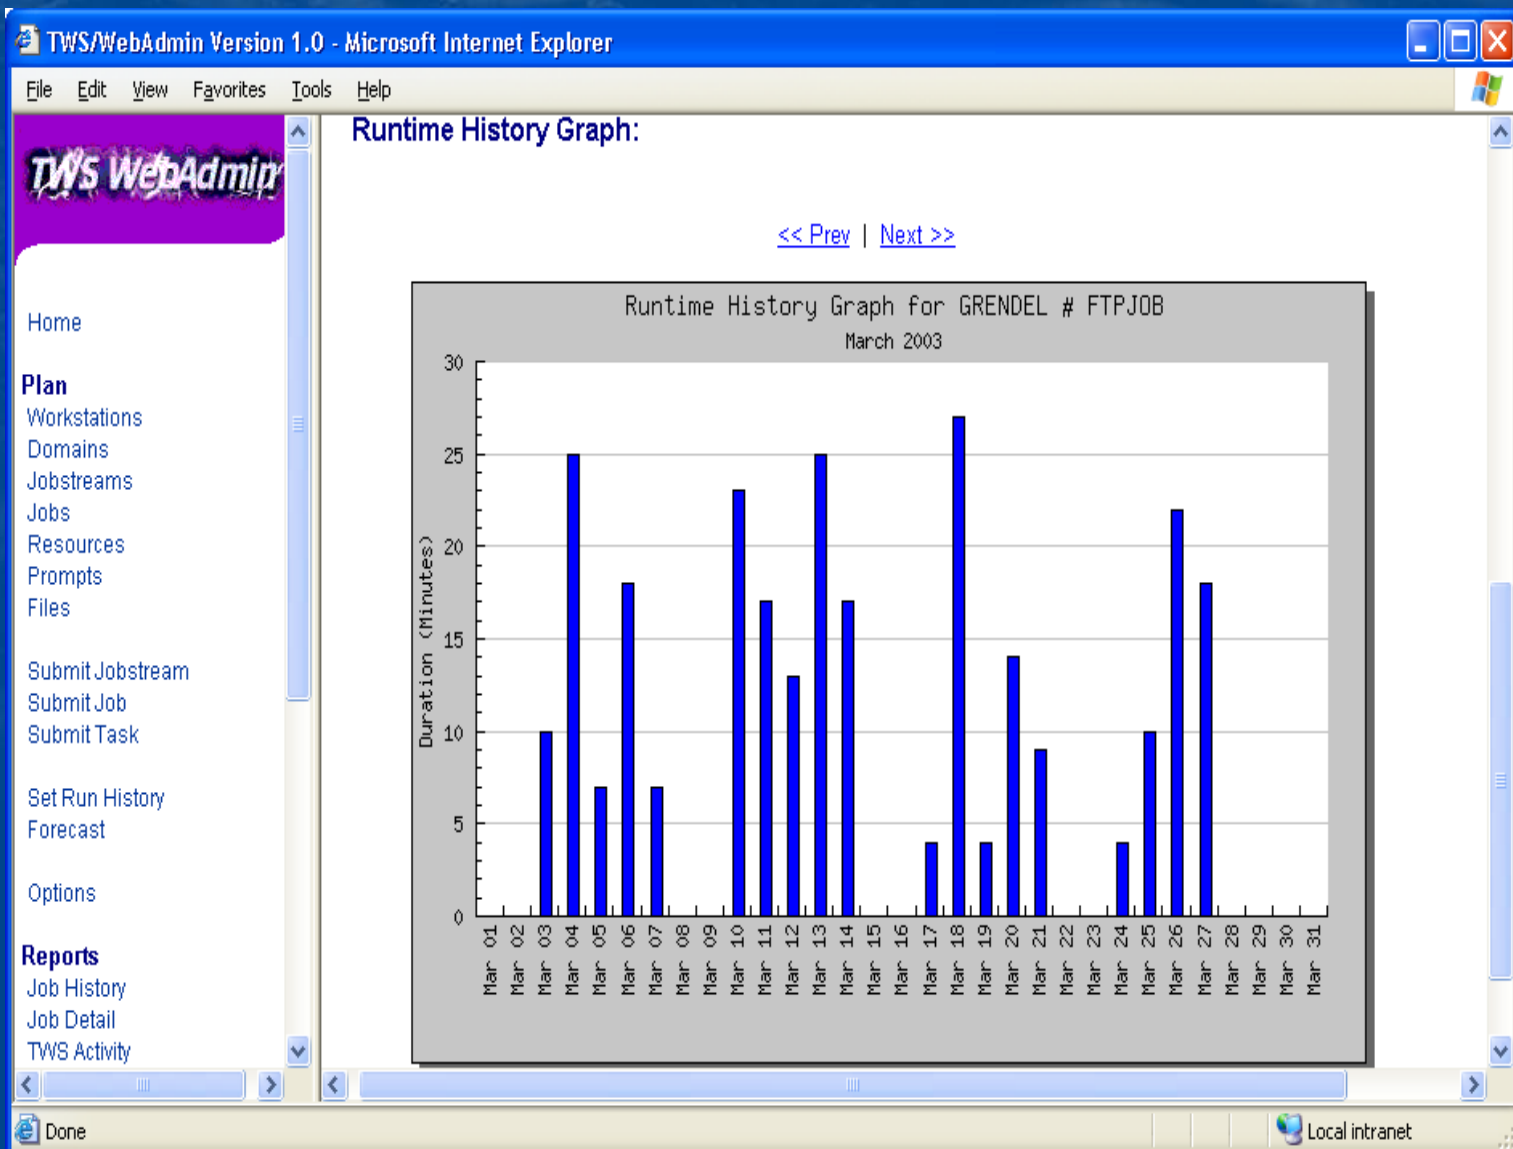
TWS/WebAdmin Version 1.0 - Microsoft Internet Explorer

File Edit View Favorites Tools Help

TWS WebAdmin

Home

Plan
Workstations
Domains
Jobstreams
Jobs
Resources
Prompts
Files

Submit Jobstream
Submit Job
Submit Task

Set Run History
Forecast

Options

Reports
Job History
Job Detail
TWS Activity

Runtime History Graph:

<< Prev | Next >>

Runtime History Graph for GRENDEL # FTPJOB
March 2003

Duration (Minutes)

30
25
20
15
10
5
0

Mar 01
Mar 02
Mar 03
Mar 04
Mar 05
Mar 06
Mar 07
Mar 08
Mar 09
Mar 10
Mar 11
Mar 12
Mar 13
Mar 14
Mar 15
Mar 16
Mar 17
Mar 18
Mar 19
Mar 20
Mar 21
Mar 22
Mar 23
Mar 24
Mar 25
Mar 26
Mar 27
Mar 28
Mar 29
Mar 30
Mar 31

Done

Local intranet